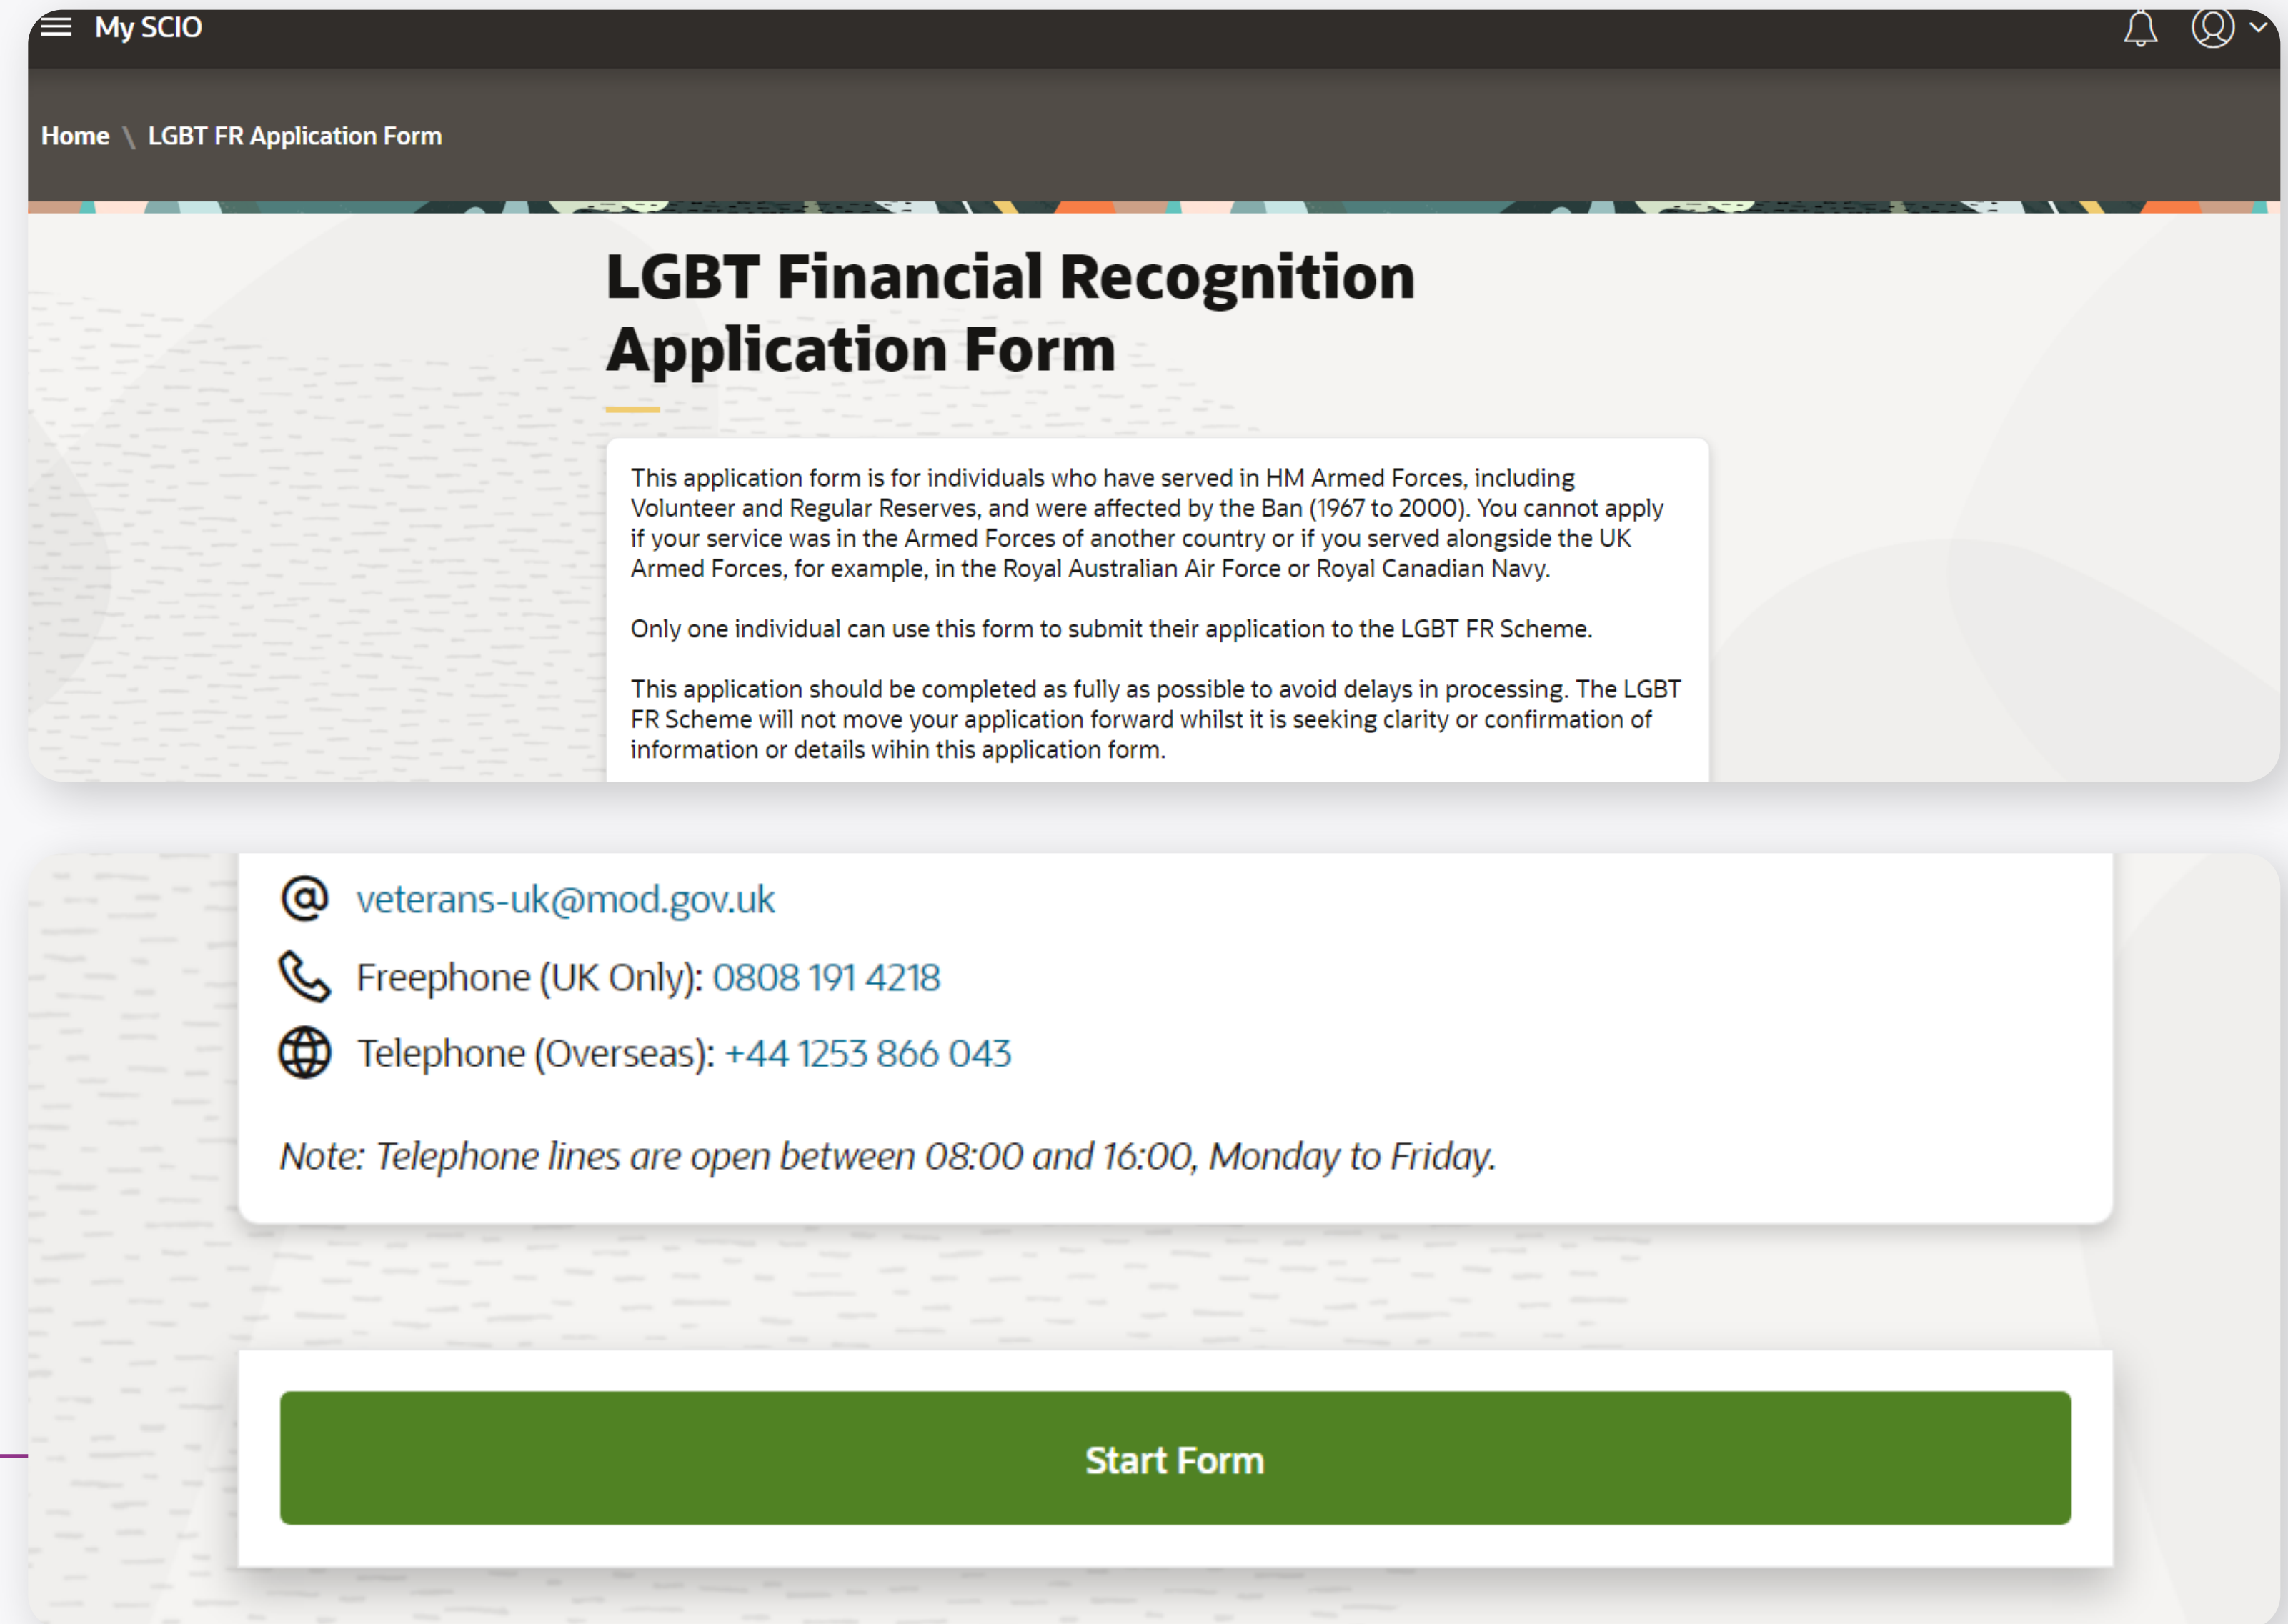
My SCIO

Home \ LGBT FR Application Form

LGBT Financial Recognition Application Form

This application form is for individuals who have served in HM Armed Forces, including Volunteer and Regular Reserves, and were affected by the Ban (1967 to 2000). You cannot apply if your service was in the Armed Forces of another country or if you served alongside the UK Armed Forces, for example, in the Royal Australian Air Force or Royal Canadian Navy.

Only one individual can use this form to submit their application to the LGBT FR Scheme.

This application should be completed as fully as possible to avoid delays in processing. The LGBT FR Scheme will not move your application forward whilst it is seeking clarity or confirmation of information or details wihin this application form.

veterans-uk@mod.gov.uk

Freephone (UK Only): 0808 191 4218

Telephone (Overseas): +44 1253 866 043

Note: Telephone lines are open between 08:00 and 16:00, Monday to Friday.

Start Form